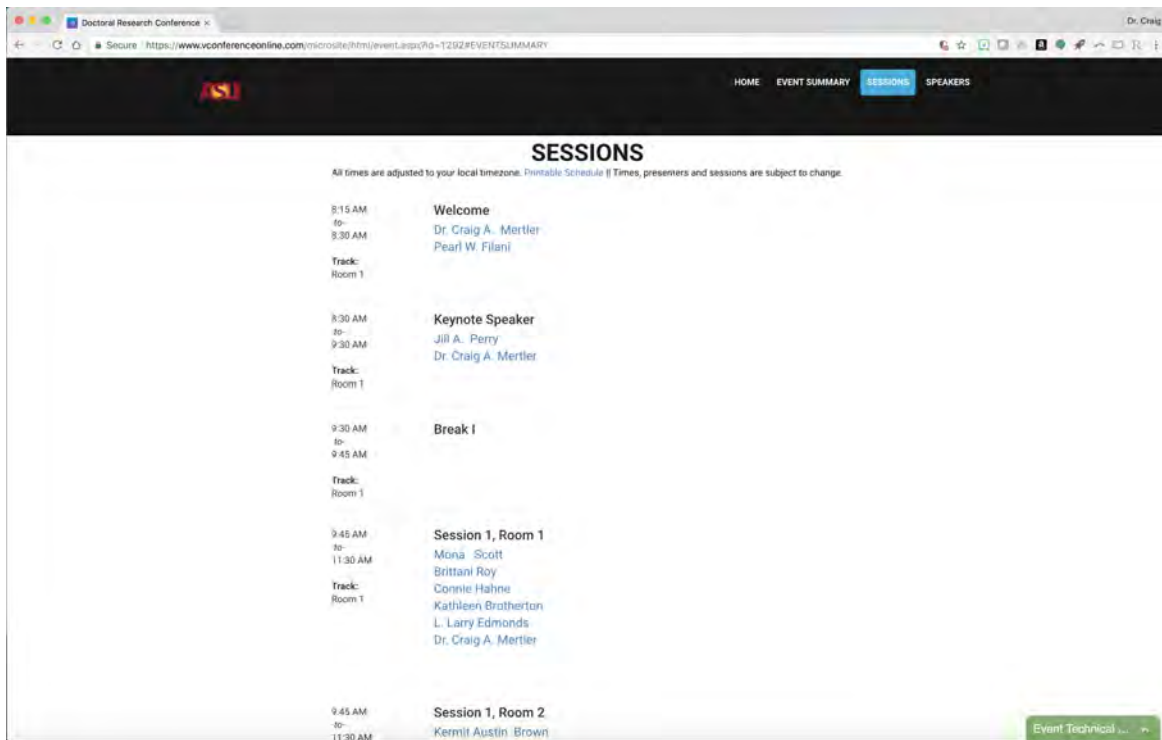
Doctoral Research Conference ×

Dr. Craig

Secure https://www.vconferenceonline.com/microsite/html/event.aspx?id=1292#EVENTSUMMARY

ASU

HOME EVENT SUMMARY SESSIONS SPEAKERS

SESSIONS

All times are adjusted to your local timezone. Printable Schedule || Times, presenters and sessions are subject to change.

8:15 AM -to- 8:30 AM

Track: Room 1

Welcome
Dr. Craig A. Mertler
Pearl W. Filani

8:30 AM -to- 9:30 AM

Track: Room 1

Keynote Speaker
Jill A. Perry
Dr. Craig A. Mertler

9:30 AM -to- 9:45 AM

Track: Room 1

Break I

9:45 AM -to- 11:30 AM

Track: Room 1

Session 1, Room 1
Mona Scott
Brittani Roy
Connie Hahne
Kathleen Brotherton
L. Larry Edmonds
Dr. Craig A. Mertler

9:45 AM -to- 11:30 AM

Session 1, Room 2
Kermit Austin Brown

Event Technical ...